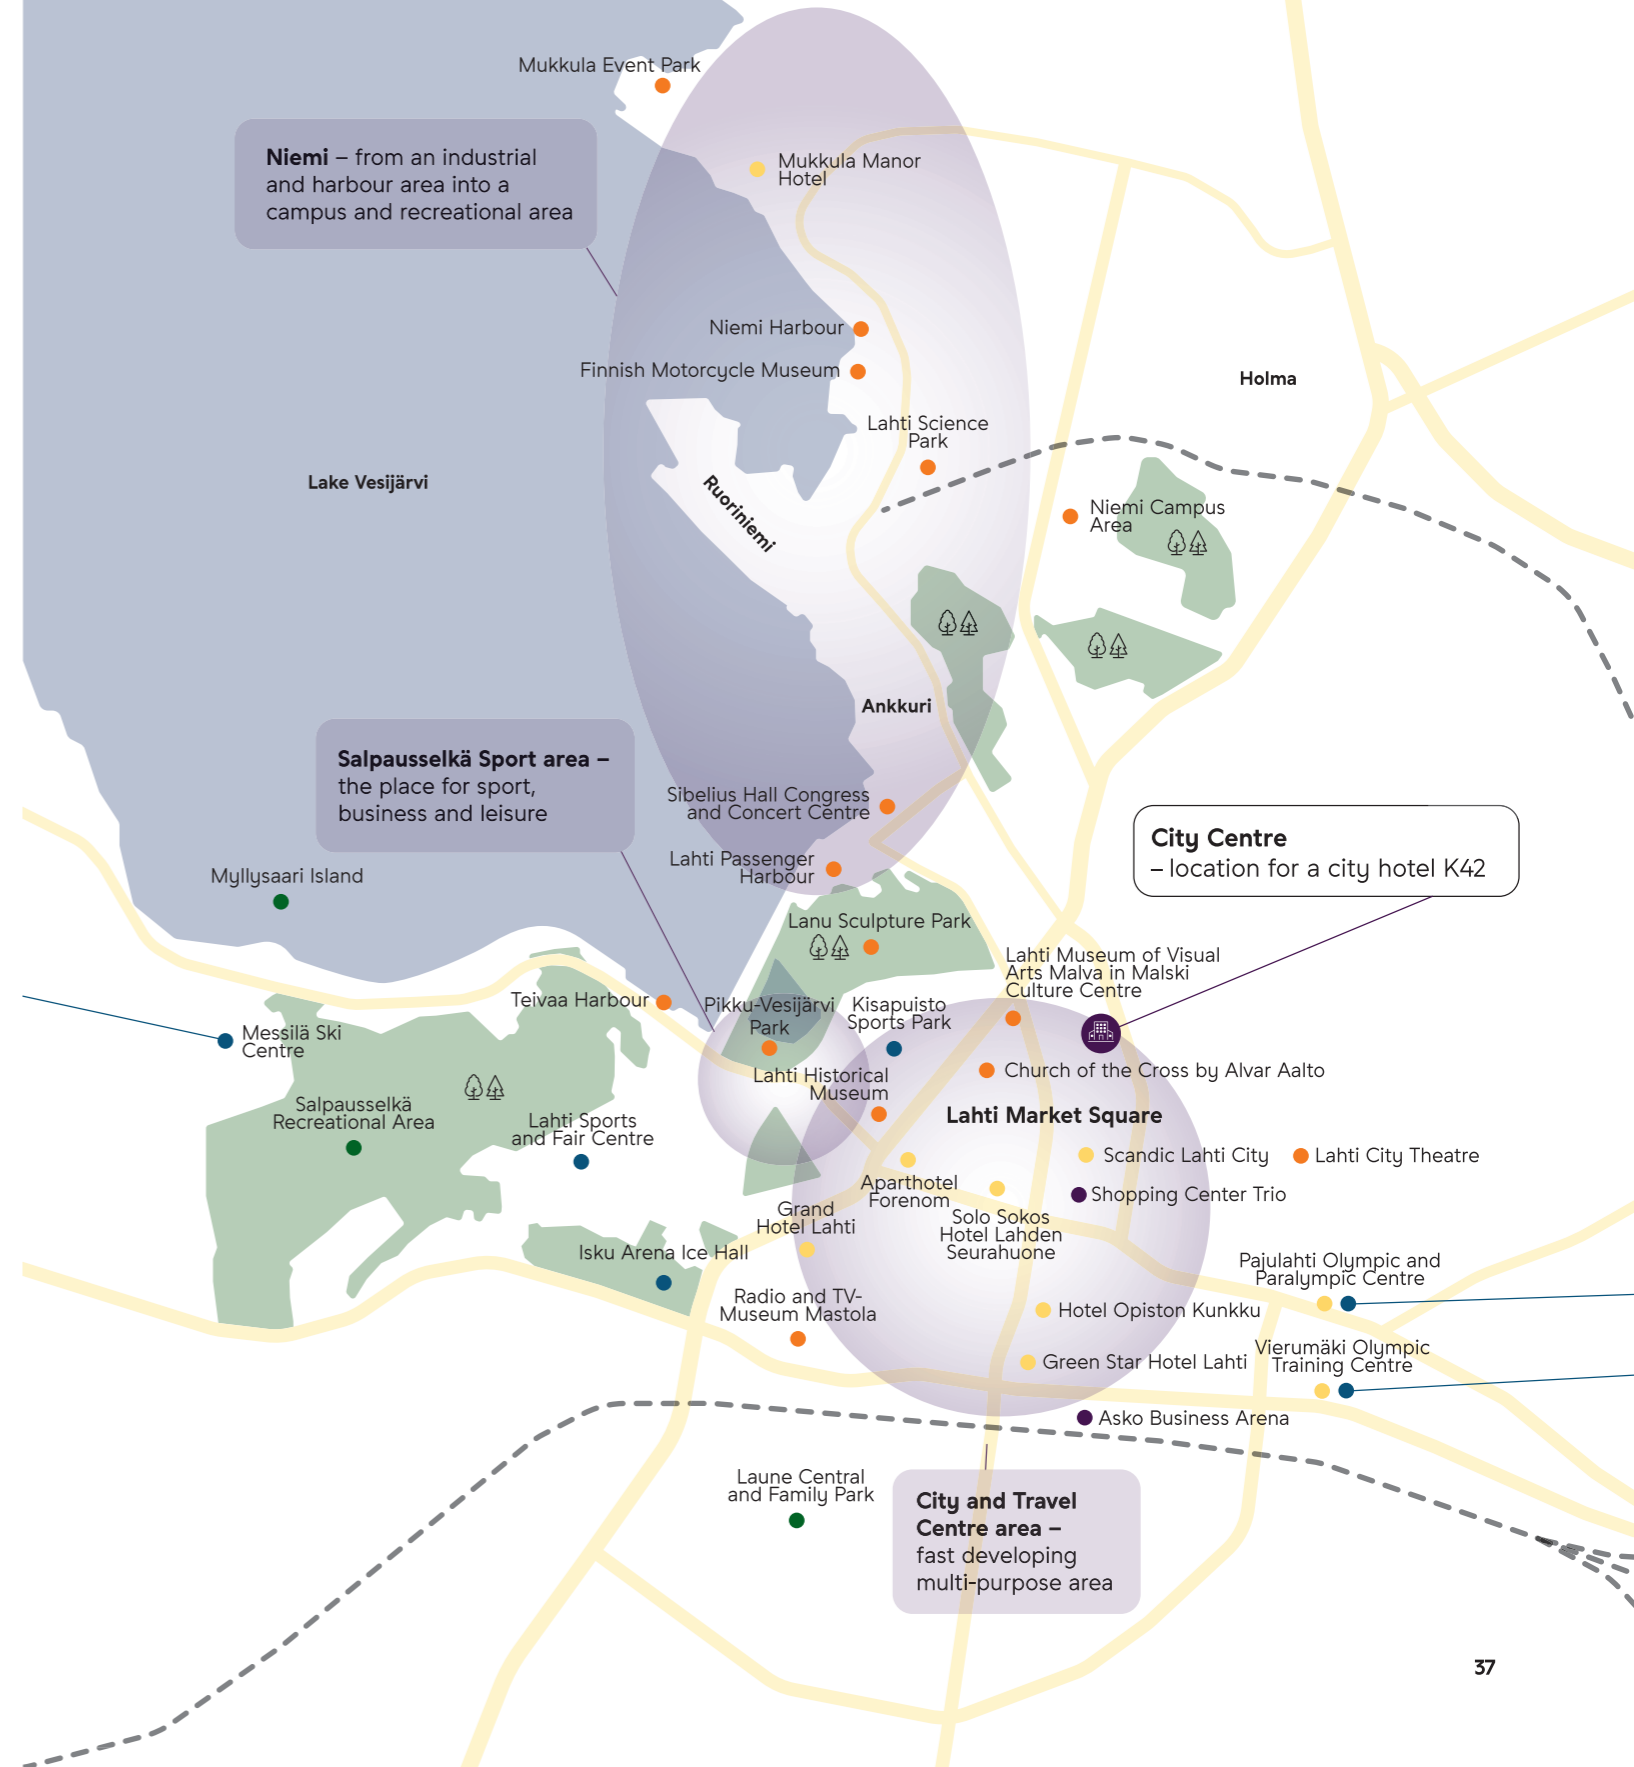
Mukkula Event Park

Niemi – from an industrial and harbour area into a campus and recreational area

Mukkula Manor Hotel

Niemi Harbour

Finnish Motorcycle Museum

Lahti Science Park

Holma

Lake Vesijärvi

Ruoriniemi

Niemi Campus Area

Ankkuri

Salpausselkä Sport area – the place for sport, business and leisure

Sibelius Hall Congress and Concert Centre

City Centre
– location for a city hotel K42

Myllysaari Island

Lahti Passenger Harbour

Lanu Sculpture Park

Lahti Museum of Visual Arts Malva in Malski Culture Centre

Teivaa Harbour

Pikku-Vesijärvi Park

Kisapuisto Sports Park

Messilä Ski Centre

Church of the Cross by Alvar Aalto

Lahti Historical Museum

Salpausselkä Recreational Area

Lahti Market Square

Lahti Sports and Fair Centre

Scandic Lahti City

Lahti City Theatre

Shopping Center Trio

Aparthotel Forenom

Grand Hotel Lahti

Solo Sokos Hotel Lahden Seurahuone

Isku Arena Ice Hall

Pajulahti Olympic and Paralympic Centre

Radio and TV-Museum Mastola

Hotel Opiston Kunkku

Vierumäki Olympic Training Centre

Green Star Hotel Lahti

Asko Business Arena

Laune Central and Family Park

City and Travel Centre area – fast developing multi-purpose area

37